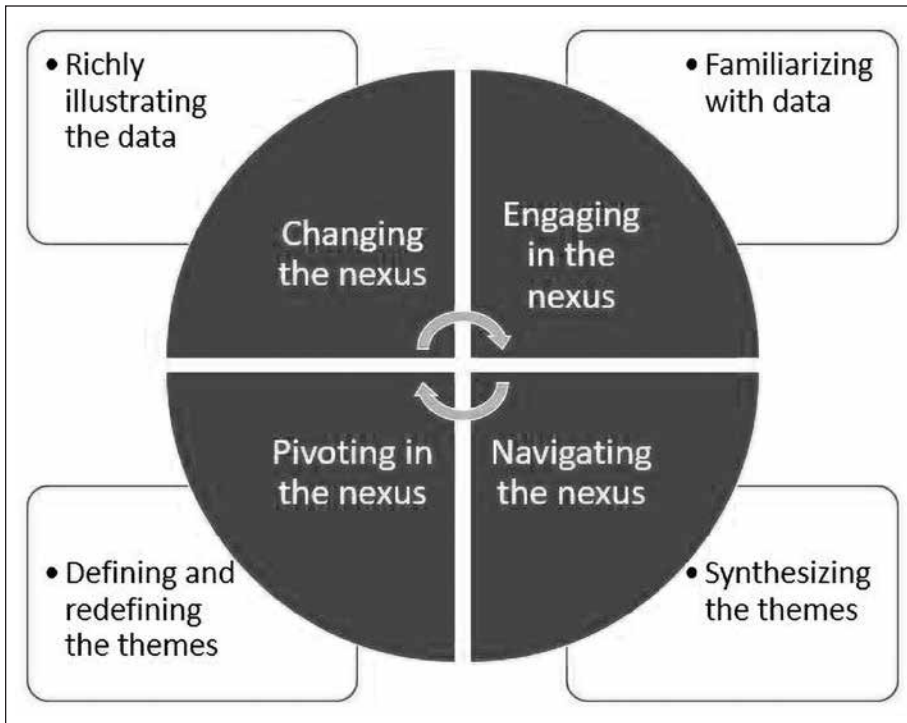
• Richly illustrating the data

• Familiarizing with data

Changing the nexus

Engaging in the nexus

Pivoting in the nexus

Navigating the nexus

• Defining and redefining the themes

• Synthesizing the themes